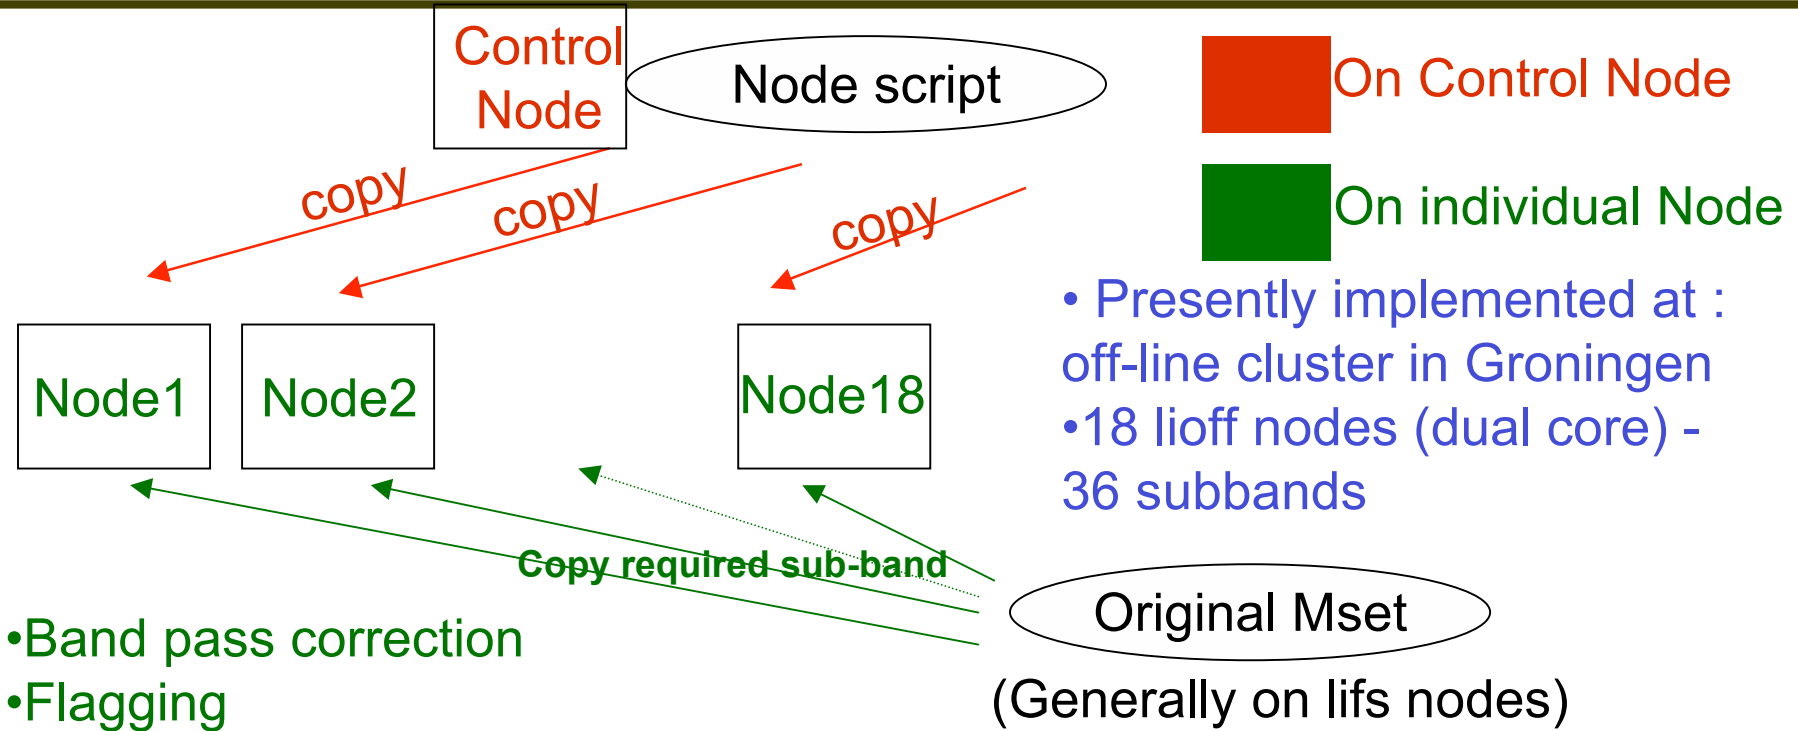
Control Node

Node script

On Control Node

On individual Node

copy

copy

copy

• Presently implemented at : off-line cluster in Groningen

•18 lioff nodes (dual core) - 36 subbands

Node1

Node2

Node18

Copy required sub-band

Original Mset

(Generally on lifs nodes)

•Band pass correction

•Flagging